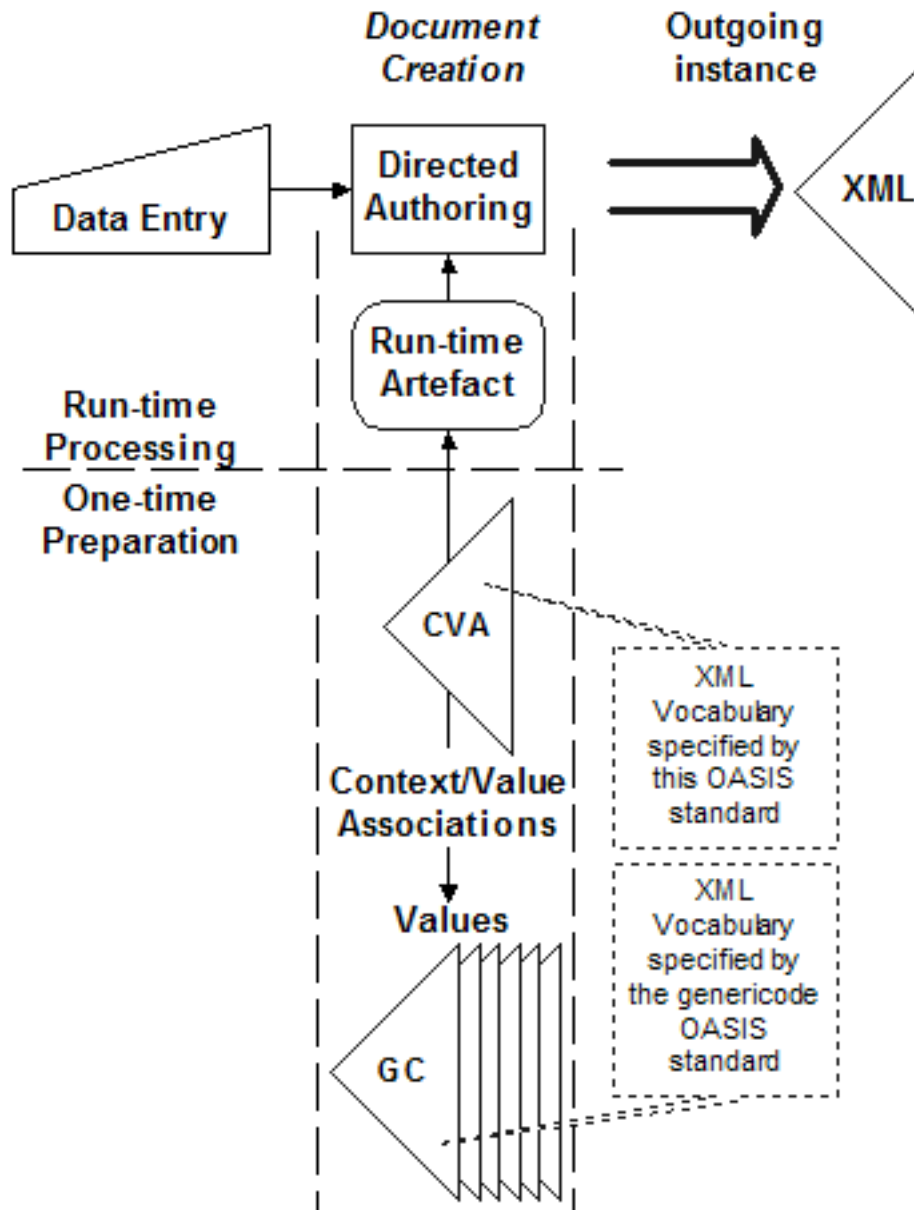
Document Creation

Outgoing instance

Data Entry

Directed Authoring

XML

Run-time Artefact

Run-time Processing

One-time Preparation

CVA

XML Vocabulary specified by this OASIS standard

Context/Value Associations

Values

XML Vocabulary specified by the genericode OASIS standard

GC